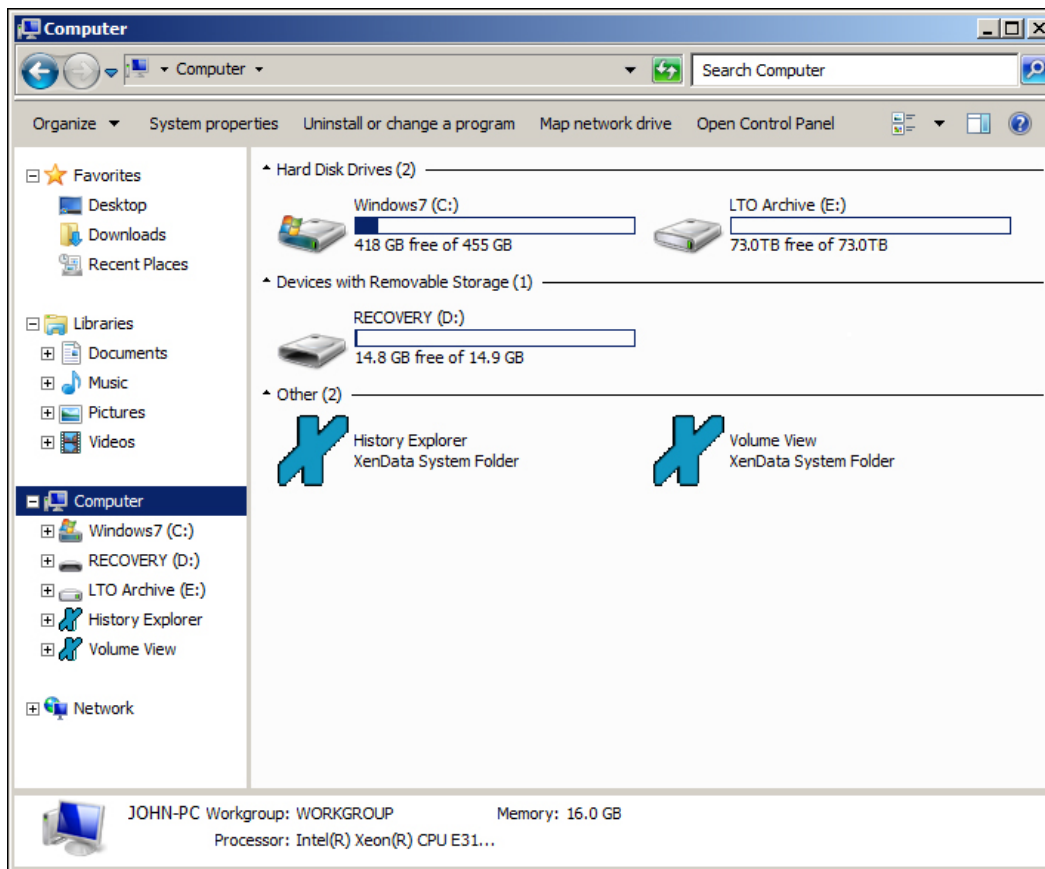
Computer

Computer

Search Computer

Organize
System properties
Uninstall or change a program
Map network drive
Open Control Panel

Favorites
Desktop
Downloads
Recent Places

Libraries
Documents
Music
Pictures
Videos

Computer
Windows7 (C:)
RECOVERY (D:)
LTO Archive (E:)
History Explorer
Volume View

Network

Hard Disk Drives (2)

Windows7 (C:)
418 GB free of 455 GB

LTO Archive (E:)
73.0TB free of 73.0TB

Devices with Removable Storage (1)

RECOVERY (D:)
14.8 GB free of 14.9 GB

Other (2)

History Explorer
XenData System Folder

Volume View
XenData System Folder

JOHN-PC Workgroup: WORKGROUP
Memory: 16.0 GB
Processor: Intel(R) Xeon(R) CPU E31...